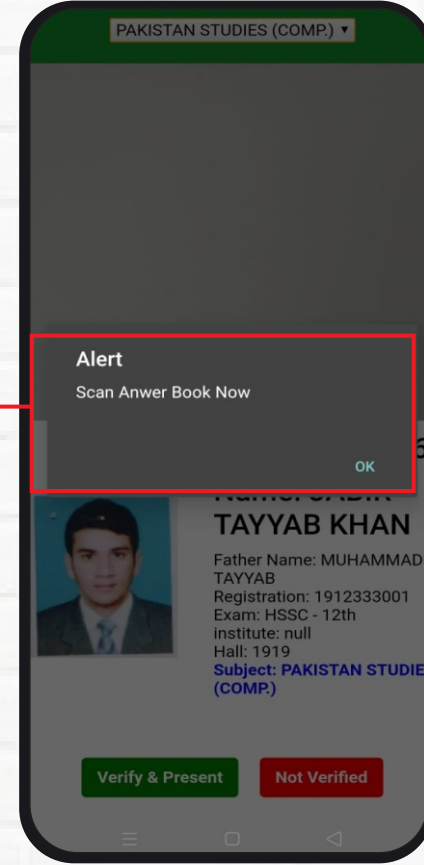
PAKISTAN STUDIES (COMP.) ▾

Alert

Scan Anwer Book Now

OK

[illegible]

Name: SADIR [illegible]

TAYYAB KHAN

Father Name: MUHAMMAD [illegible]
TAYYAB
Registration: 1912333001
Exam: HSSC - 12th
institute: null
Hall: 1919
Subject: PAKISTAN STUDIE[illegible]
(COMP.)

Verify & Present

Not Verified